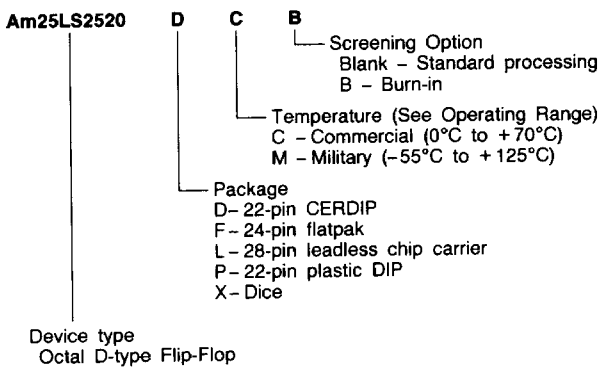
Am25LS2520 D C B

Screening Option
Blank – Standard processing
B – Burn-in

Temperature (See Operating Range)
C – Commercial (0°C to +70°C)
M – Military (–55°C to +125°C)

Package
D – 22-pin CERDIP
F – 24-pin flatpak
L – 28-pin leadless chip carrier
P – 22-pin plastic DIP
X – Dice

Device type
Octal D-type Flip-Flop